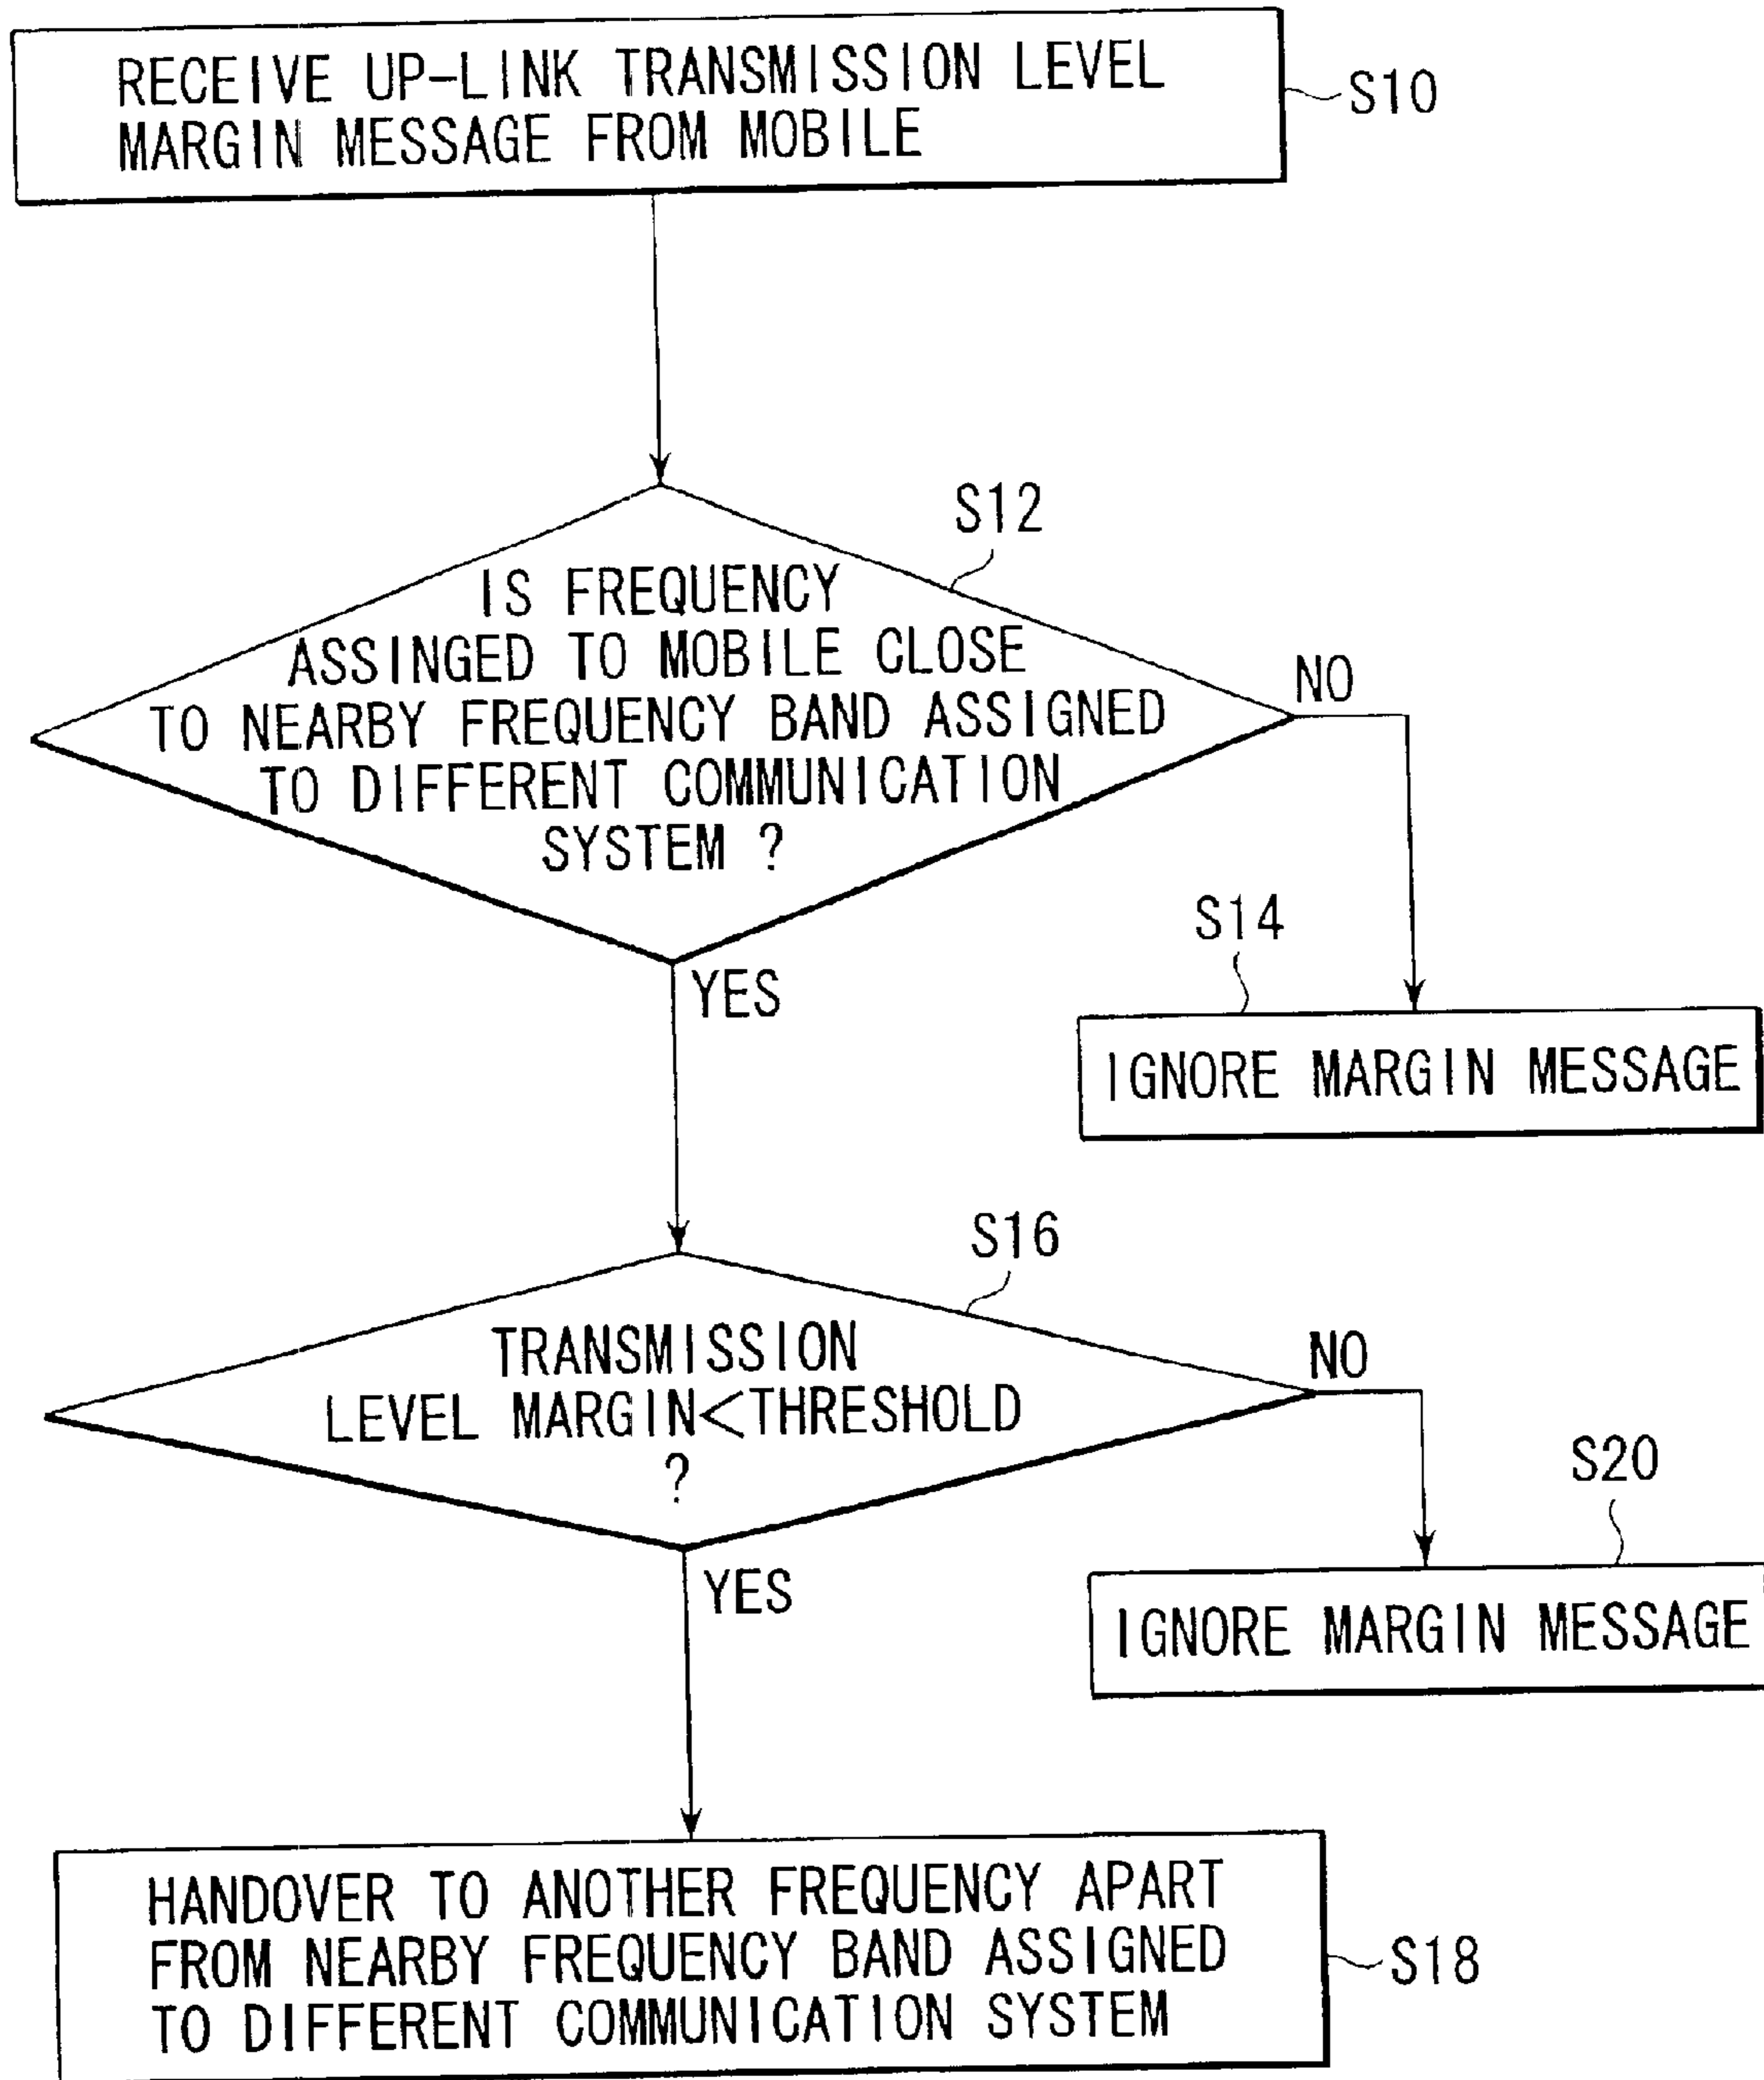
RECEIVE UP-LINK TRANSMISSION LEVEL MARGIN MESSAGE FROM MOBILE

S10

S12

IS FREQUENCY ASSINGED TO MOBILE CLOSE TO NEARBY FREQUENCY BAND ASSIGNED TO DIFFERENT COMMUNICATION SYSTEM ?

NO

S14

YES

IGNORE MARGIN MESSAGE

S16

TRANSMISSION LEVEL MARGIN<THRESHOLD ?

NO

S20

YES

IGNORE MARGIN MESSAGE

HANDOVER TO ANOTHER FREQUENCY APART FROM NEARBY FREQUENCY BAND ASSIGNED TO DIFFERENT COMMUNICATION SYSTEM

S18